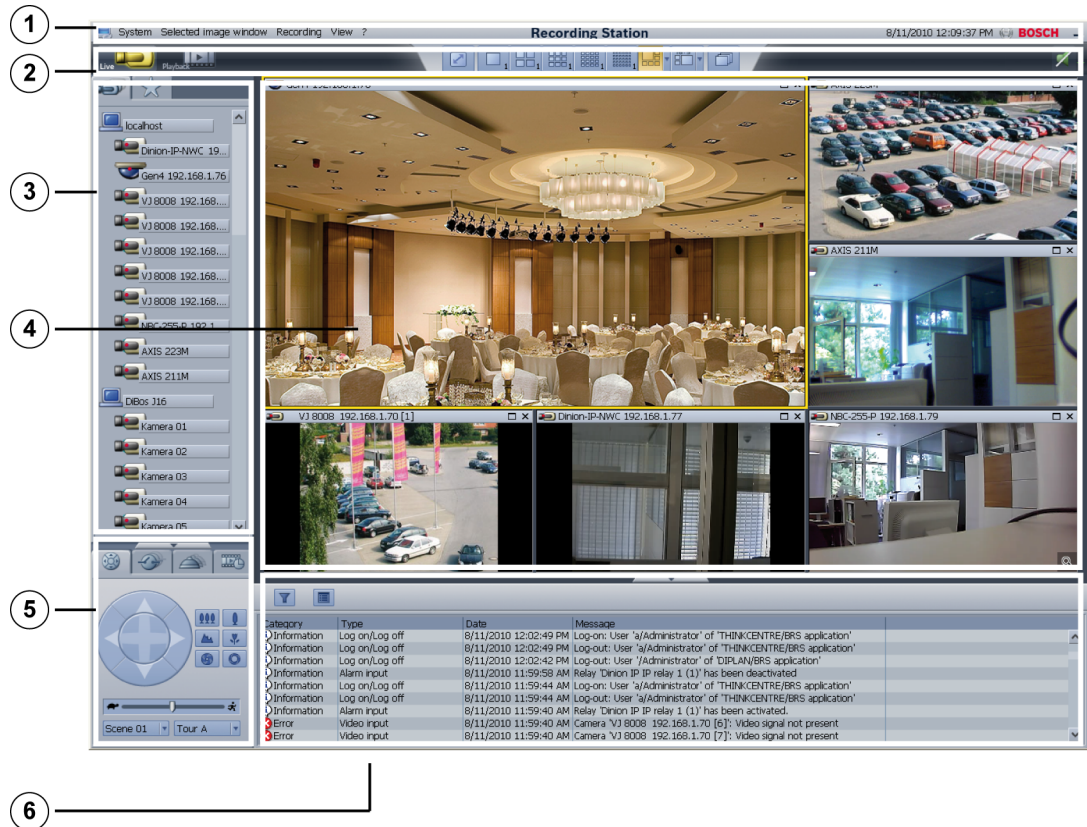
1

System Selected image window Recording View ?

Recording Station

8/11/2010 12:09:37 PM BOSCH

2

Live Playback

3

localhost
Dinion-IP-NWC 19...
Gen4 192.168.1.76
VJ 8008 192.168....
VJ 8008 192.168....
VJ 8008 192.168....
VJ 8008 192.168....
VJ 8008 192.168....
NBC-255-P 192.1...
AXIS 223M
AXIS 211M
DiBos J16
Kamera 01
Kamera 02
Kamera 03
Kamera 04
Kamera 05

4

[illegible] 192.168.1.76
AXIS 223M
AXIS 211M
VJ 8008 192.168.1.70 [1]
Dinion-IP-NWC 192.168.1.77
NBC-255-P 192.168.1.79

5

Scene 01
Tour A

| Category | Type | Date | Message |
|---|---|---|---|
| Information | Log on/Log off | 8/11/2010 12:02:49 PM | Log-on: User 'a/Administrator' of 'THINKCENTRE/BRS application' |
| Information | Log on/Log off | 8/11/2010 12:02:49 PM | Log-out: User 'a/Administrator' of 'THINKCENTRE/BRS application' |
| Information | Log on/Log off | 8/11/2010 12:02:42 PM | Log-out: User '/Administrator' of 'DIPLAN/BRS application' |
| Information | Alarm input | 8/11/2010 11:59:58 AM | Relay 'Dinion IP IP relay 1 (1)' has been deactivated |
| Information | Log on/Log off | 8/11/2010 11:59:44 AM | Log-on: User 'a/Administrator' of 'THINKCENTRE/BRS application' |
| Information | Log on/Log off | 8/11/2010 11:59:44 AM | Log-out: User 'a/Administrator' of 'THINKCENTRE/BRS application' |
| Information | Alarm input | 8/11/2010 11:59:40 AM | Relay 'Dinion IP IP relay 1 (1)' has been activated. |
| Error | Video input | 8/11/2010 11:59:40 AM | Camera 'VJ 8008 192.168.1.70 [6]': Video signal not present |
| Error | Video input | 8/11/2010 11:59:40 AM | Camera 'VJ 8008 192.168.1.70 [7]': Video signal not present |

6